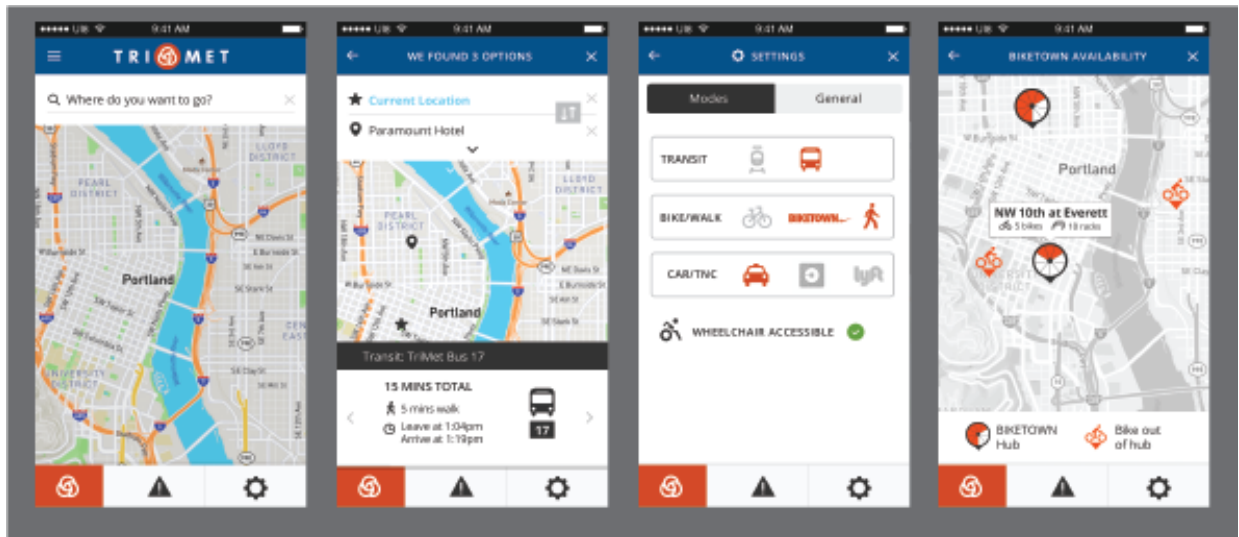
●●●●● UB 9:41 AM

TRI MET

Where do you want to go?

LLOYD DISTRICT

PEARL DISTRICT

Portland

UNIVERSITY DISTRICT

●●●●● UB 9:41 AM

WE FOUND 3 OPTIONS

Current Location

Paramount Hotel

PEARL DISTRICT

Portland

Transit: TriMet Bus 17

15 MINS TOTAL

5 mins walk

Leave at 1:04pm
Arrive at 1:19pm

17

●●●●● UB 9:41 AM

SETTINGS

Modes

General

TRANSIT

BIKE/WALK

BIKETOWN

CAR/TNC

lyft

WHEELCHAIR ACCESSIBLE

●●●●● UB 9:41 AM

BIKETOWN AVAILABILITY

Portland

NW 10th at Everett
5 bikes 10 racks

BIKETOWN Hub

Bike out of hub